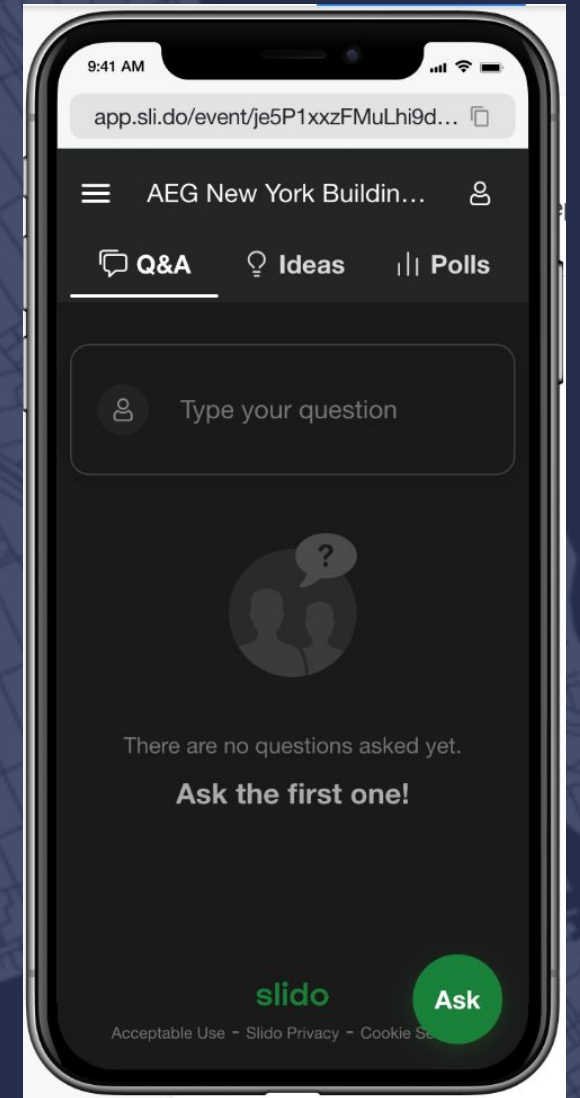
9:41 AM

app.sli.do/event/je5P1xxzFMuLhi9d...

AEG New York Buildin...

Q&A Ideas Polls

Type your question

?

There are no questions asked yet.

Ask the first one!

slido

Ask

Acceptable Use - Slido Privacy - Cookie Se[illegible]